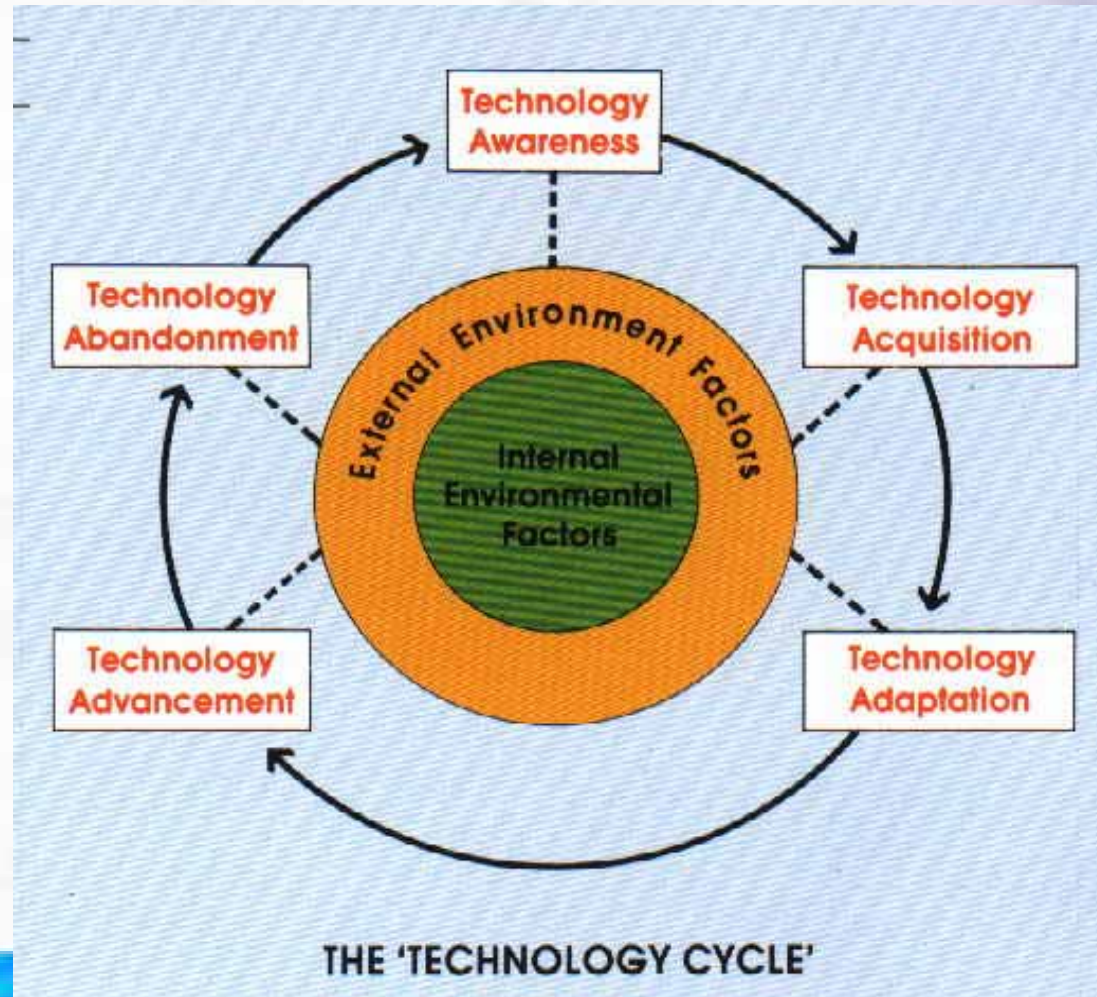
Technology Awareness

Technology Acquisition

Technology Adaptation

Technology Advancement

Technology Abandonment

External Environment Factors

Internal Environmental Factors

THE 'TECHNOLOGY CYCLE'